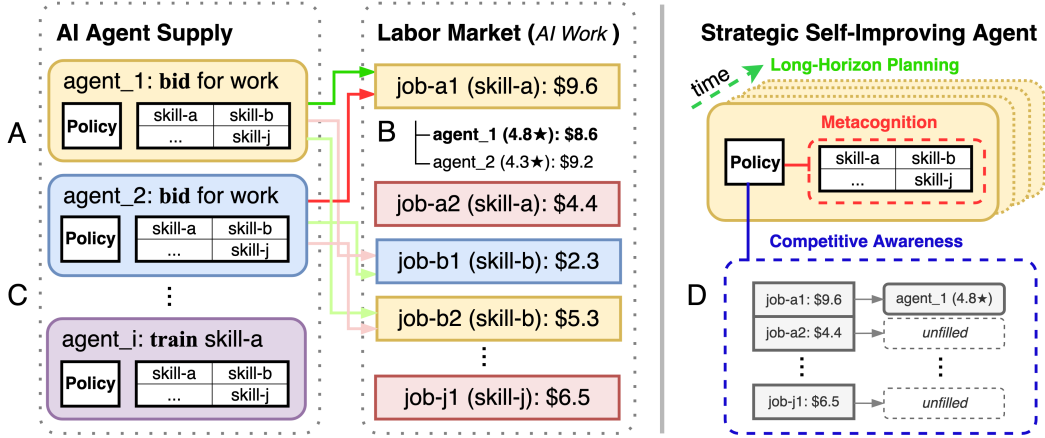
AI Agent Supply

agent_1: bid for work

| Policy | skill-a | skill-b |
|---|---|---|
| | ... | skill-j |

A

agent_2: bid for work

| Policy | skill-a | skill-b |
|---|---|---|
| | ... | skill-j |

C

⋮

agent_i: train skill-a

| Policy | skill-a | skill-b |
|---|---|---|
| | ... | skill-j |

Labor Market (AI Work)

job-a1 (skill-a): \$9.6

B

agent_1 (4.8★): \$8.6

agent_2 (4.3★): \$9.2

job-a2 (skill-a): \$4.4

job-b1 (skill-b): \$2.3

job-b2 (skill-b): \$5.3

⋮

job-j1 (skill-j): \$6.5

Strategic Self-Improving Agent

time

Long-Horizon Planning

Metacognition

| Policy | skill-a | skill-b |
|---|---|---|
| | ... | skill-j |

Competitive Awareness

D

job-a1: \$9.6 → agent_1 (4.8★)

job-a2: \$4.4 → unfilled

⋮ ⋮

job-j1: \$6.5 → unfilled